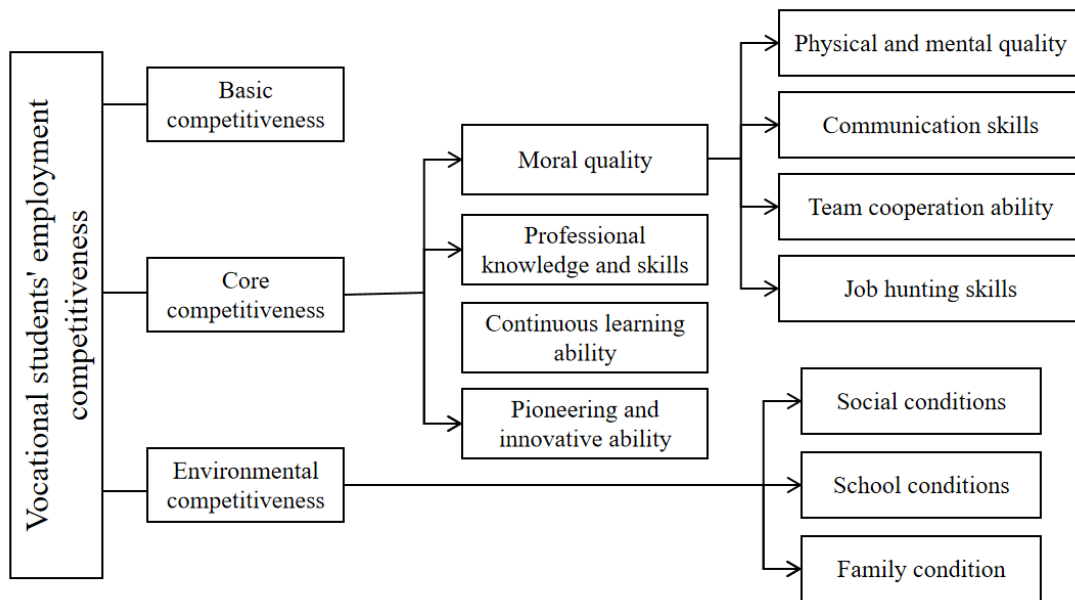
Vocational students' employment competitiveness

Basic competitiveness

Core competitiveness

Environmental competitiveness

Moral quality

Professional knowledge and skills

Continuous learning ability

Pioneering and innovative ability

Physical and mental quality

Communication skills

Team cooperation ability

Job hunting skills

Social conditions

School conditions

Family condition